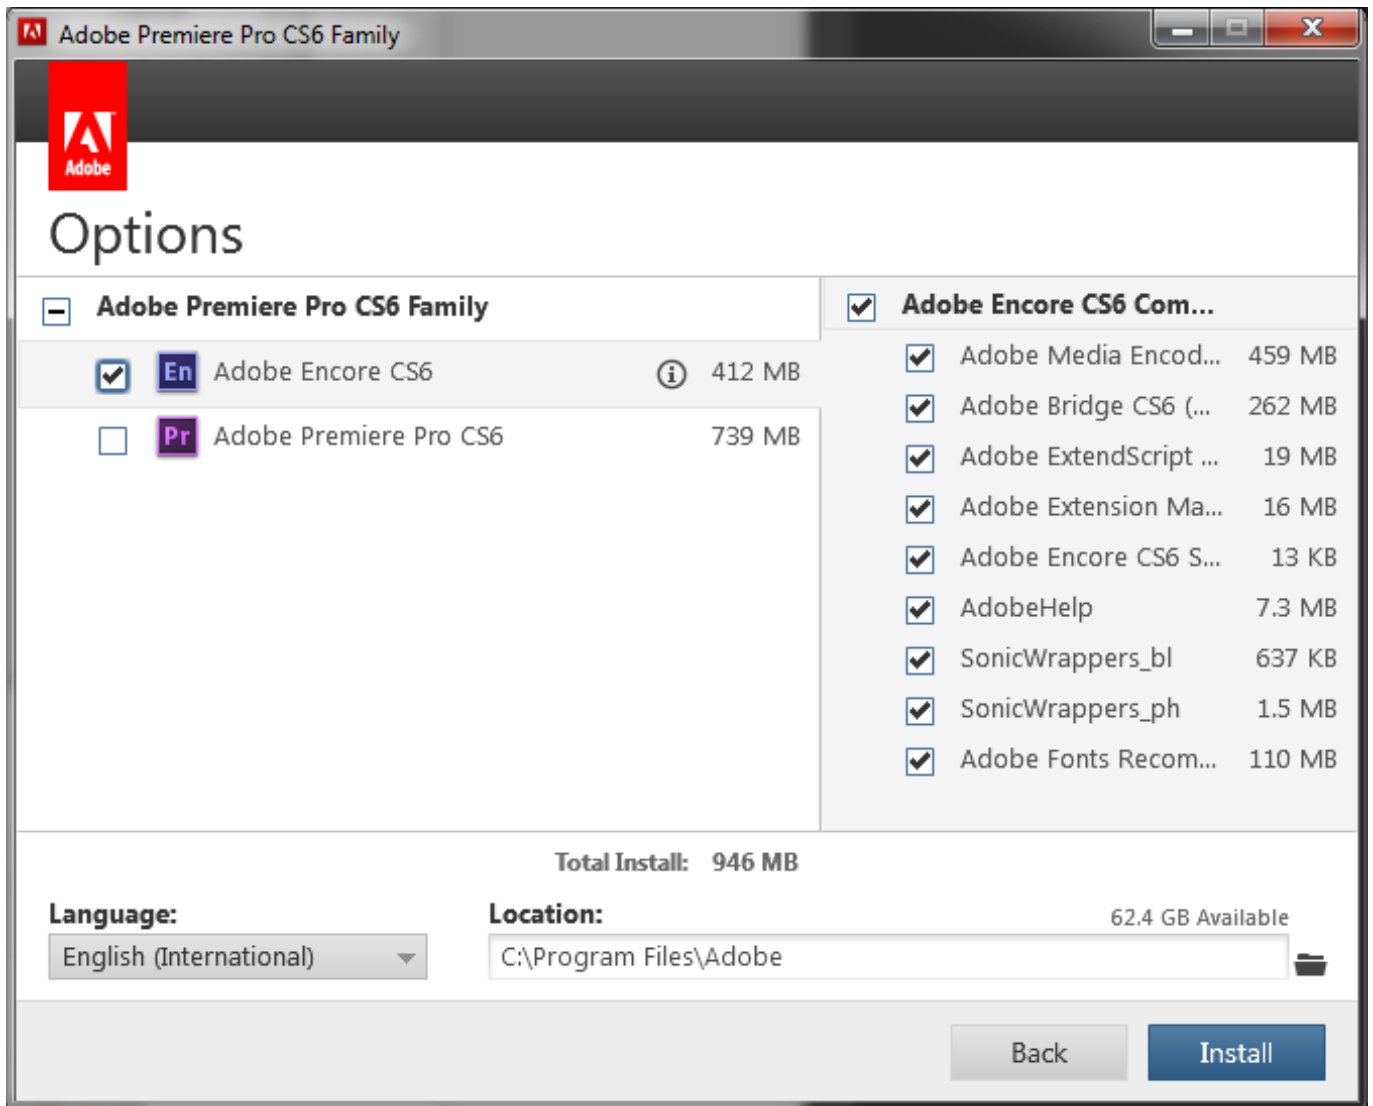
Adobe Premiere Pro CS6 Family

Adobe

Options

Adobe Premiere Pro CS6 Family

En Adobe Encore CS6 412 MB

Pr Adobe Premiere Pro CS6 739 MB

Adobe Encore CS6 Com...

Adobe Media Encod... 459 MB
Adobe Bridge CS6 (... 262 MB
Adobe ExtendScript ... 19 MB
Adobe Extension Ma... 16 MB
Adobe Encore CS6 S... 13 KB
AdobeHelp 7.3 MB
SonicWrappers_bl 637 KB
SonicWrappers_ph 1.5 MB
Adobe Fonts Recom... 110 MB

Total Install: 946 MB

Language:
English (International)

Location:
62.4 GB Available
C:\Program Files\Adobe

Back
Install